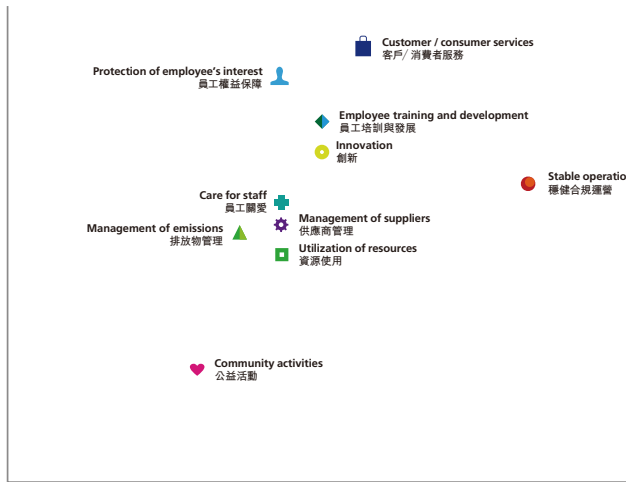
Customer / consumer services
客戶/ 消費者服務

Protection of employee's interest
員工權益保障

Employee training and development
員工培訓與發展

Innovation
創新

Stable operatio
穩健合規運營

Care for staff
員工關愛

Management of suppliers
供應商管理

Management of emissions
排放物管理

Utilization of resources
資源使用

Community activities
公益活動